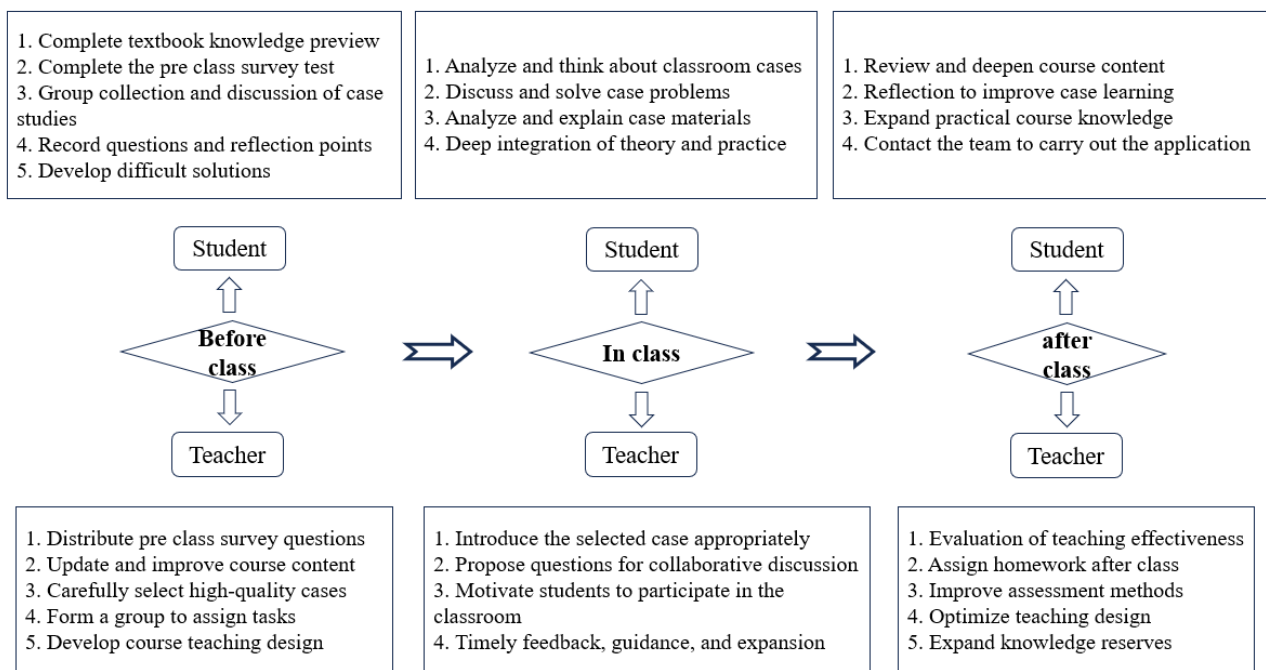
1. Complete textbook knowledge preview
2. Complete the pre class survey test
3. Group collection and discussion of case studies
4. Record questions and reflection points
5. Develop difficult solutions

1. Analyze and think about classroom cases
2. Discuss and solve case problems
3. Analyze and explain case materials
4. Deep integration of theory and practice

1. Review and deepen course content
2. Reflection to improve case learning
3. Expand practical course knowledge
4. Contact the team to carry out the application

Student

Before class

Teacher

Student

In class

Teacher

Student

after class

Teacher

1. Distribute pre class survey questions
2. Update and improve course content
3. Carefully select high-quality cases
4. Form a group to assign tasks
5. Develop course teaching design

1. Introduce the selected case appropriately
2. Propose questions for collaborative discussion
3. Motivate students to participate in the classroom
4. Timely feedback, guidance, and expansion

1. Evaluation of teaching effectiveness
2. Assign homework after class
3. Improve assessment methods
4. Optimize teaching design
5. Expand knowledge reserves